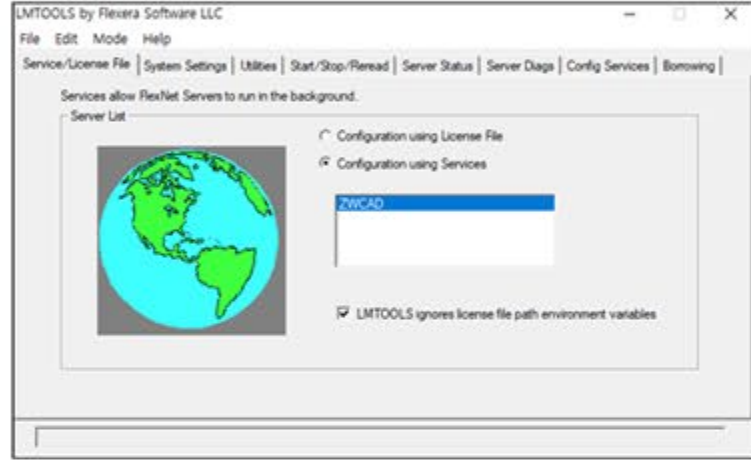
LMTOOLS by Flexera Software LLC

File Edit Mode Help

Service/License File | System Settings | Utilities | Start/Stop/Reread | Server Status | Server Diags | Config Services | Borrowing

Services allow FlexNet Servers to run in the background.

Server List

Configuration using License File

Configuration using Services

ZWCAD

LMTOOLS ignores license file path environment variables